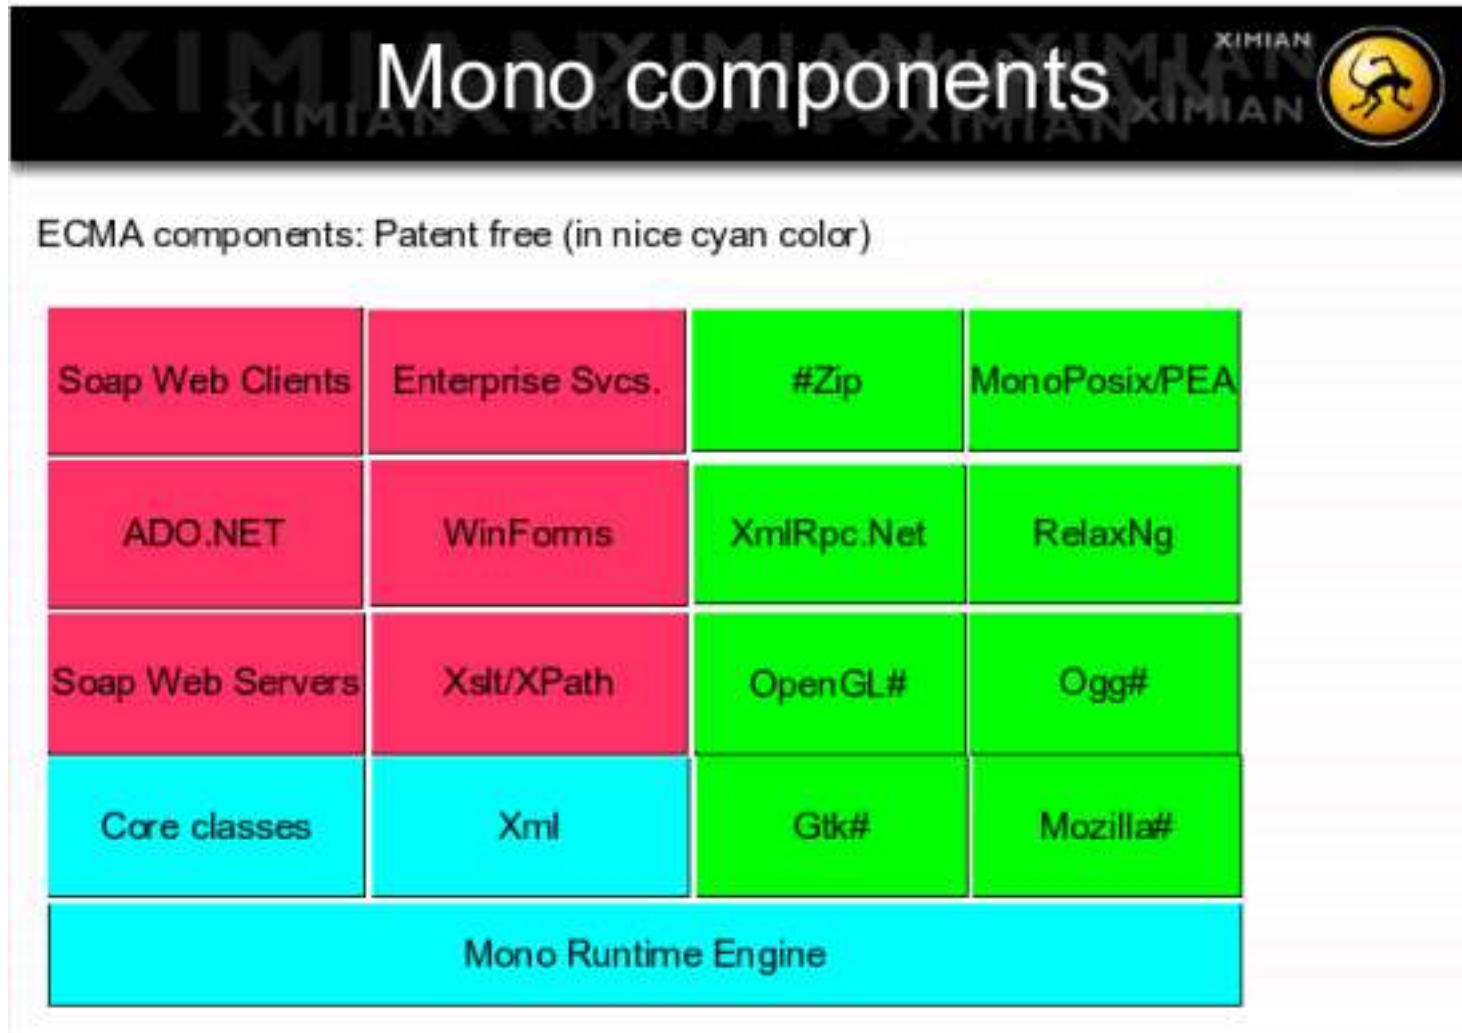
Mono components

XIMIAN

ECMA components: Patent free (in nice cyan color)

| Soap Web Clients | Enterprise Svcs. | #Zip | MonoPosix/PEA |
|---|---|---|---|
| ADO.NET | WinForms | XmlRpc.Net | RelaxNg |
| Soap Web Servers | Xslt/XPath | OpenGL# | Ogg# |
| Core classes | Xml | Gtk# | Mozilla# |

Mono Runtime Engine